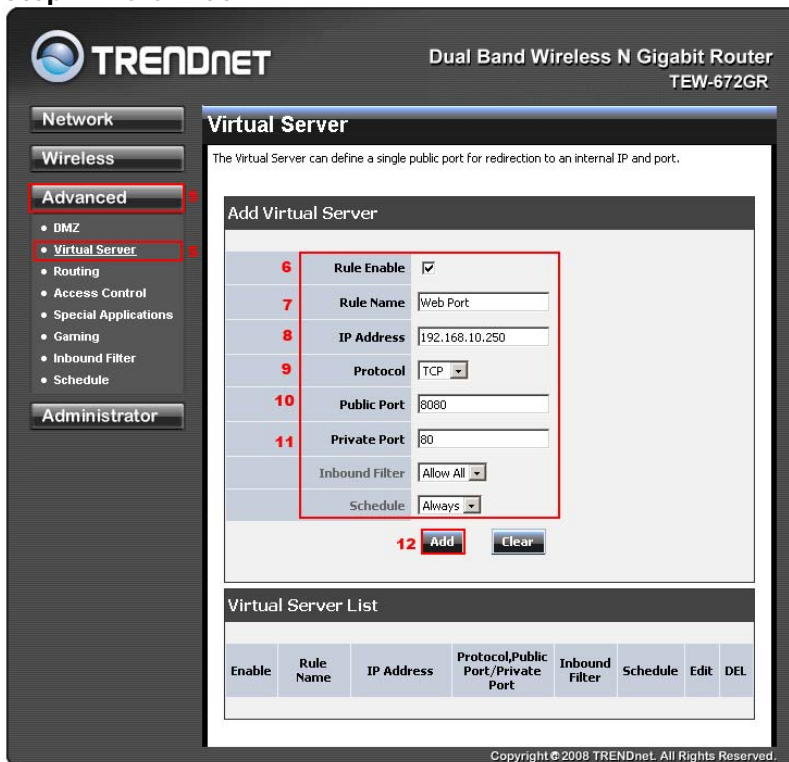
TRENDnet

Dual Band Wireless N Gigabit Router
TEW-672GR

Network
Wireless
Advanced
• DMZ
• Virtual Server
• Routing
• Access Control
• Special Applications
• Gaming
• Inbound Filter
• Schedule
Administrator

Virtual Server

The Virtual Server can define a single public port for redirection to an internal IP and port.

Add Virtual Server

| | | |
|---|---|---|
| 6 | Rule Enable | ☑ |
| 7 | Rule Name | Web Port |
| 8 | IP Address | 192.168.10.250 |
| 9 | Protocol | TCP |
| 10 | Public Port | 8080 |
| 11 | Private Port | 80 |
| | Inbound Filter | Allow All |
| | Schedule | Always |

12 Add Clear

Virtual Server List

| Enable | Rule Name | IP Address | Protocol,Public Port/Private Port | Inbound Filter | Schedule | Edit | DEL |
|---|---|---|---|---|---|---|---|

Copyright © 2008 TRENDnet. All Rights Reserved.